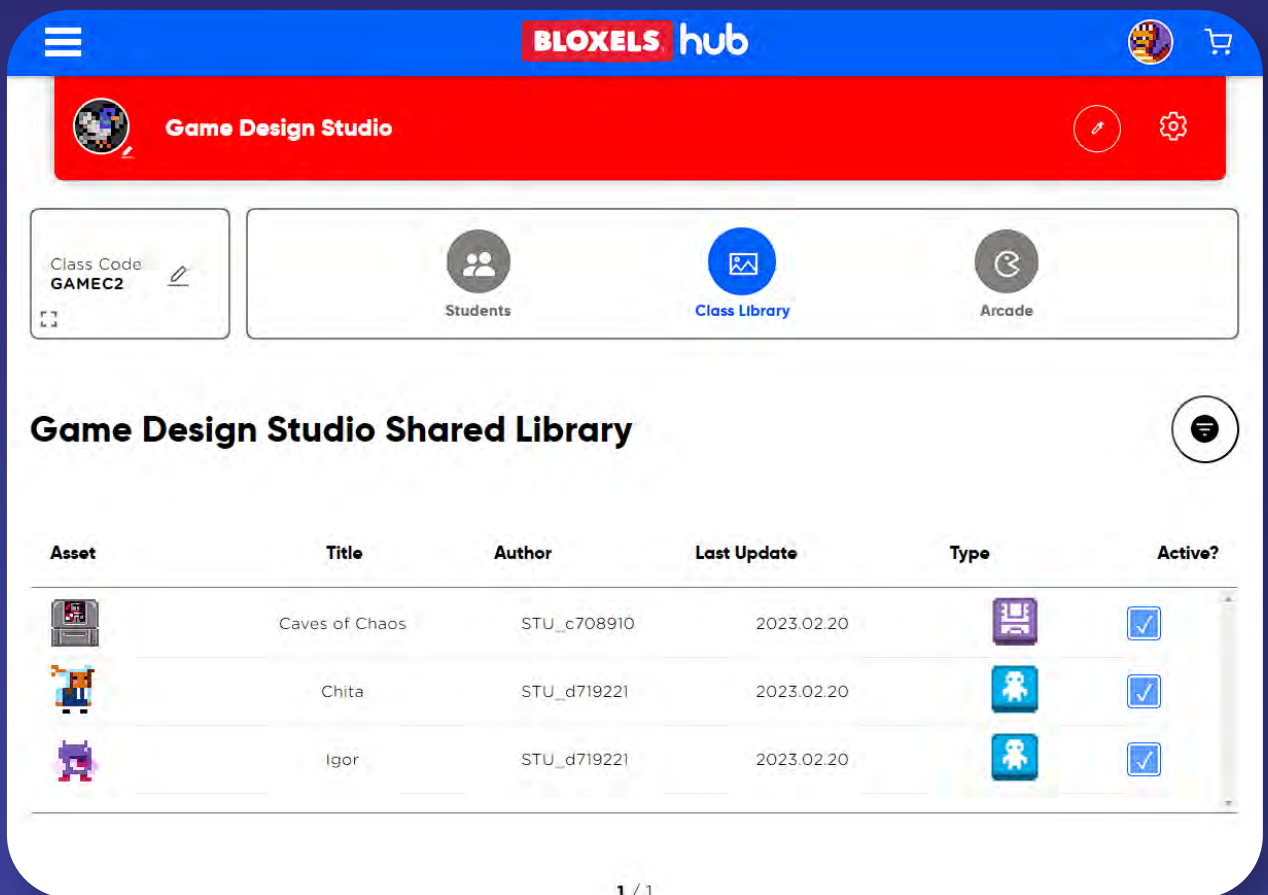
BLOXELS hub

Game Design Studio

Class Code
GAMEC2

Students

Class Library

Arcade

Game Design Studio Shared Library

| Asset | Title | Author | Last Update | Type | Active? |
|---|---|---|---|---|---|
| | Caves of Chaos | STU_c708910 | 2023.02.20 | | |
| | Chita | STU_d719221 | 2023.02.20 | | |
| | Igor | STU_d719221 | 2023.02.20 | | |

1 / 1